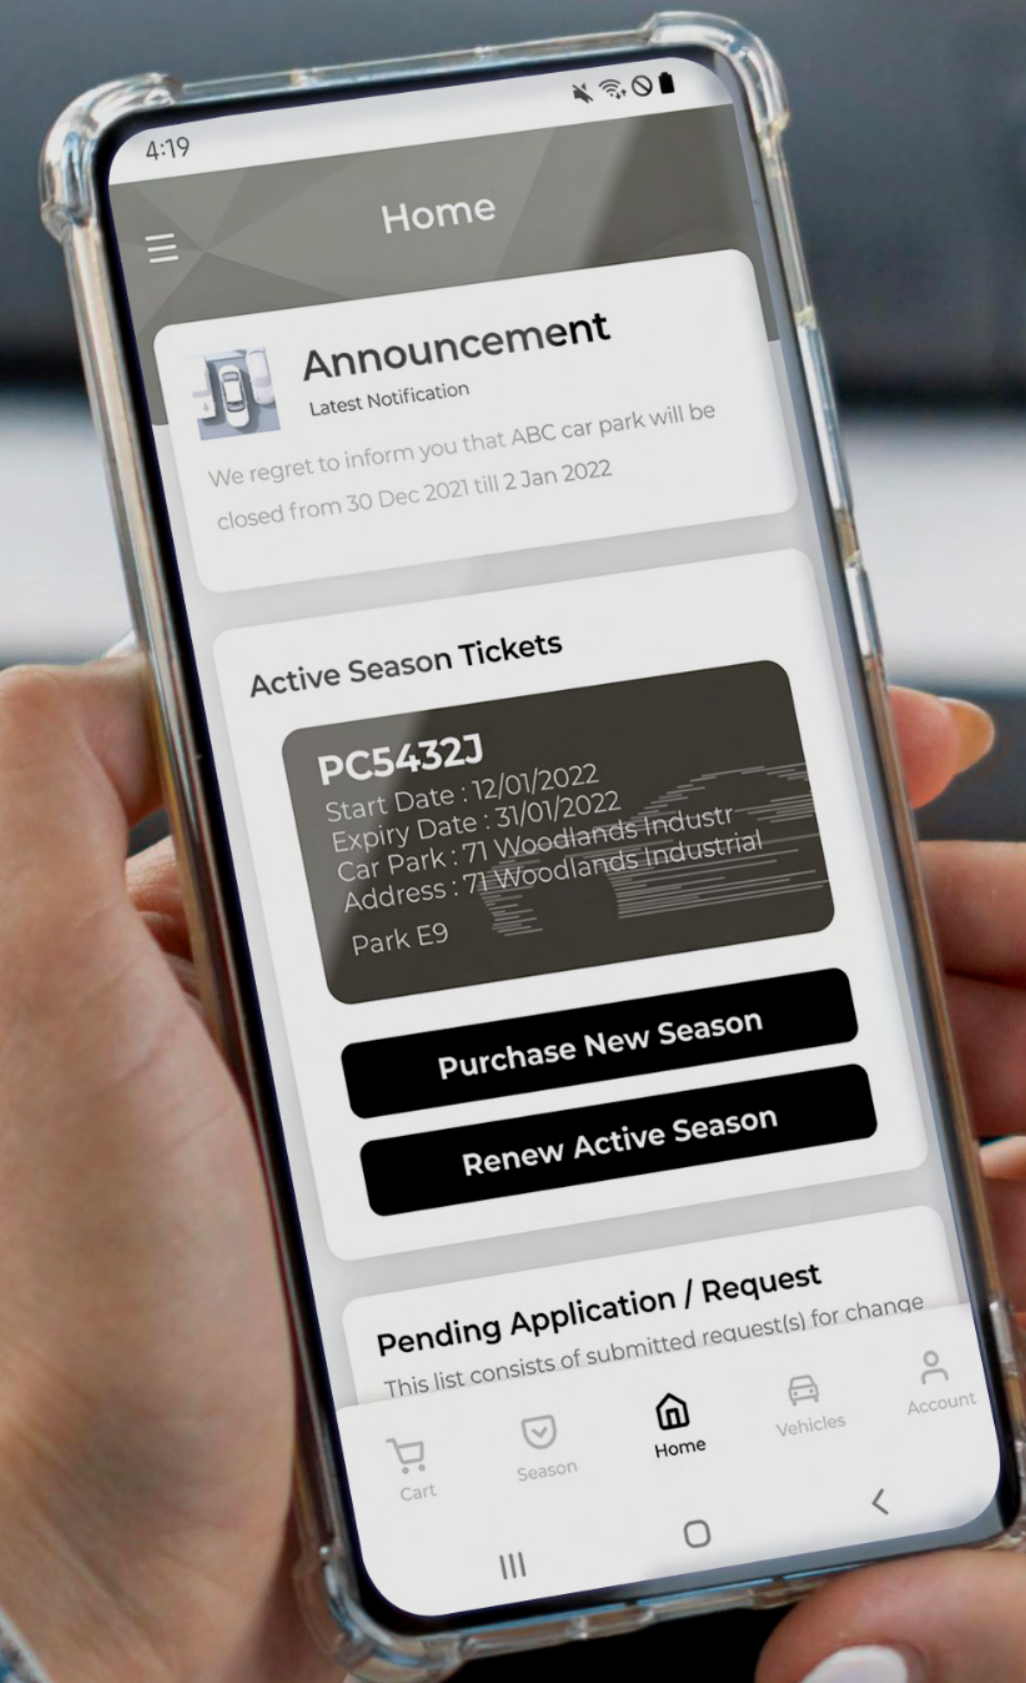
4:19

Home

Announcement

Latest Notification

We regret to inform you that ABC car park will be closed from 30 Dec 2021 till 2 Jan 2022

Active Season Tickets

PC5432J
Start Date : 12/01/2022
Expiry Date : 31/01/2022
Car Park : 71 Woodlands Industr
Address : 71 Woodlands Industrial Park E9

Purchase New Season

Renew Active Season

Pending Application / Request

This list consists of submitted request(s) for change

Cart
Season
Home
Vehicles
Account